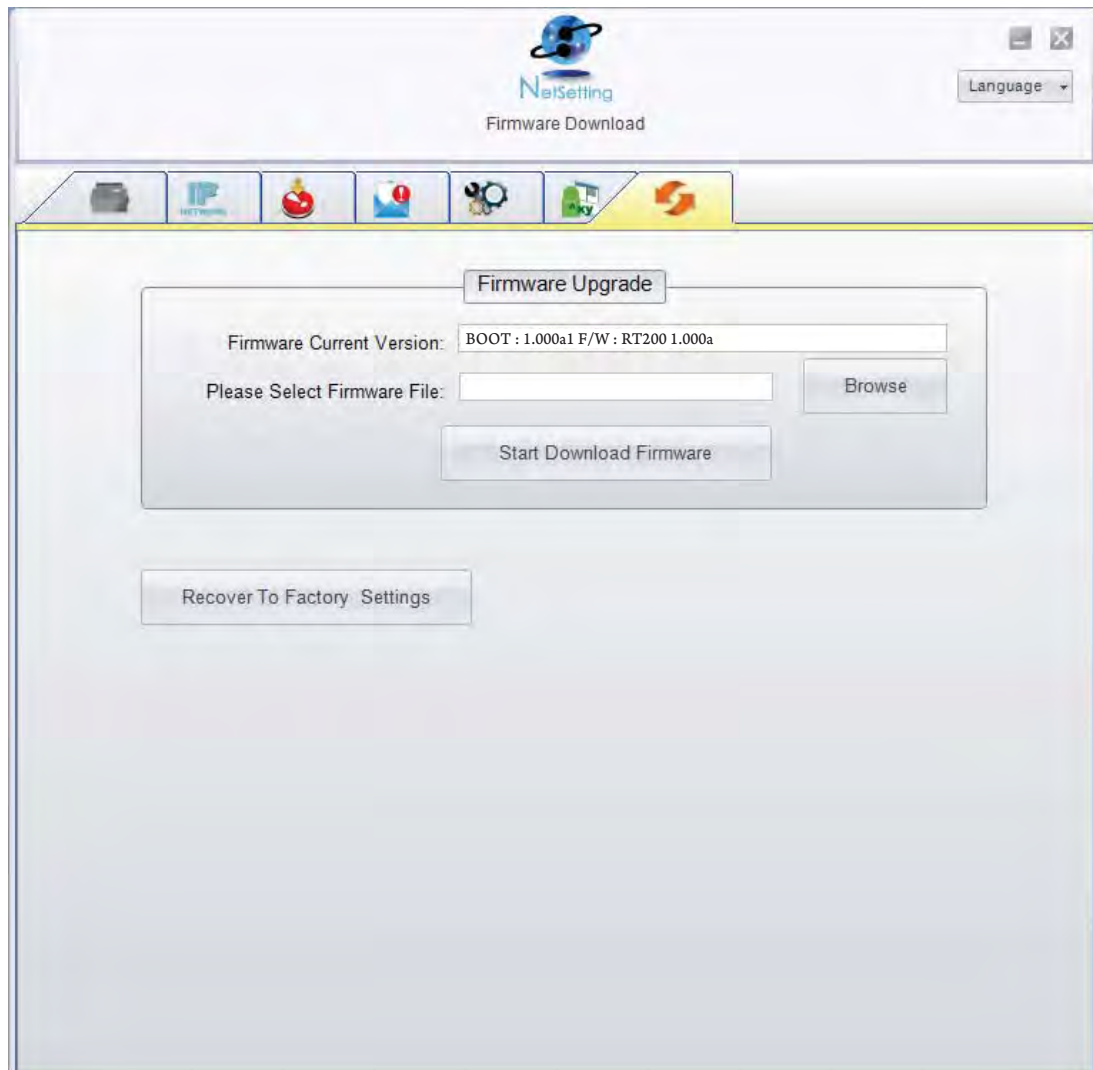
NetSetting
Firmware Download

Language

IP
NETWORK

Firmware Upgrade

Firmware Current Version: BOOT : 1.000a1 F/W : RT200 1.000a

Please Select Firmware File:

Browse

Start Download Firmware

Recover To Factory Settings